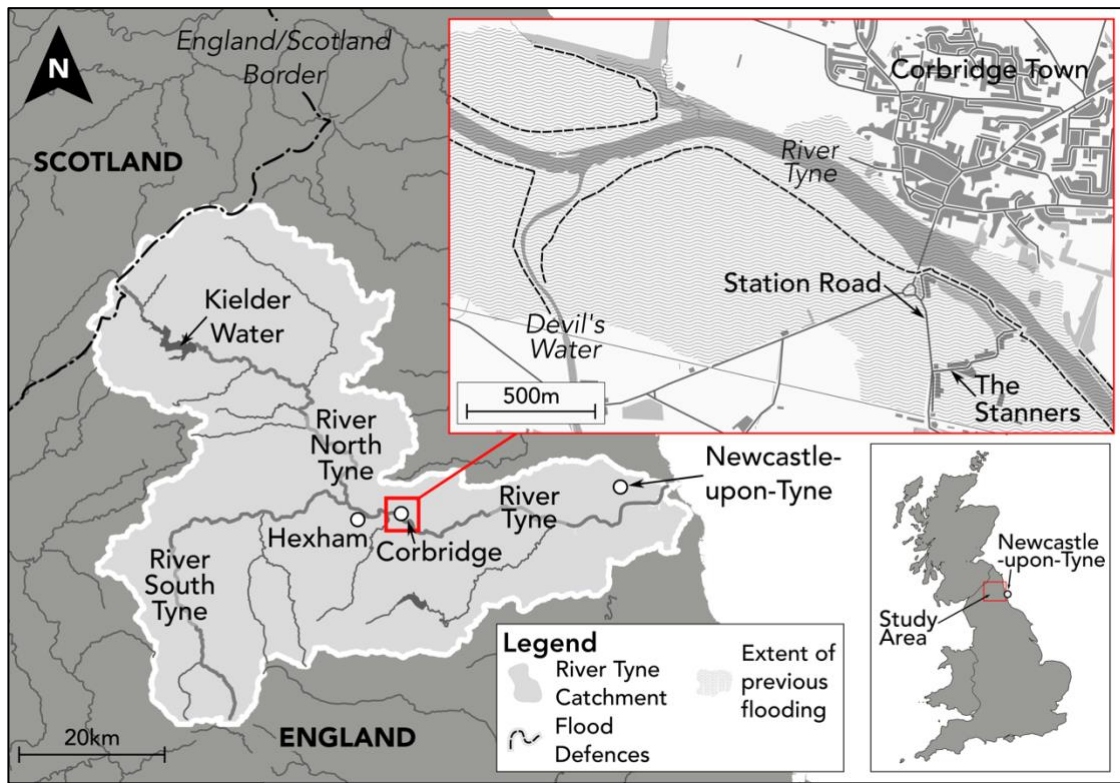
N

England/Scotland Border

SCOTLAND

Kielder Water

River North Tyne

Hexham

Corbridge

River Tyne

Newcastle-upon-Tyne

River South Tyne

ENGLAND

20km

Corbridge Town

River Tyne

Station Road

Devil's Water

The Stanners

500m

Legend

River Tyne Catchment

Flood Defences

Extent of previous flooding

Newcastle-upon-Tyne

Study Area